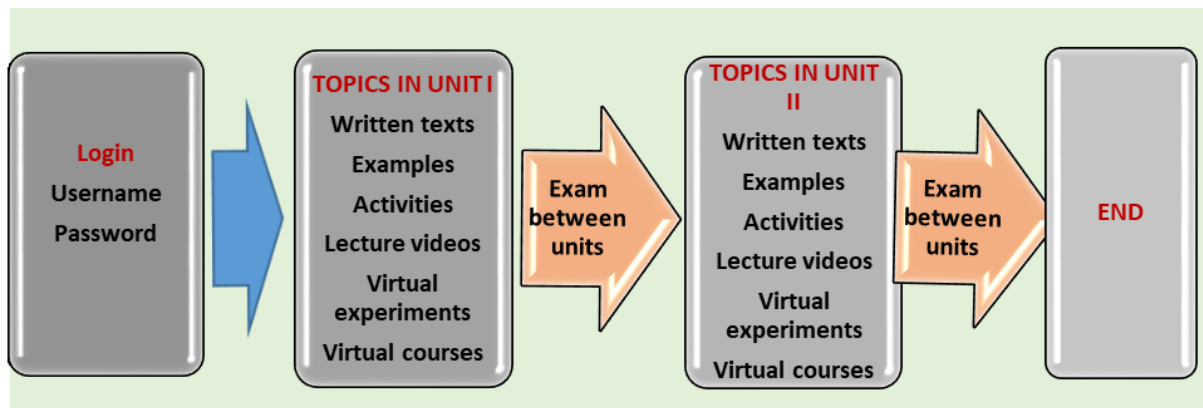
Login
Username
Password

TOPICS IN UNIT I
Written texts
Examples
Activities
Lecture videos
Virtual experiments
Virtual courses

Exam between units

TOPICS IN UNIT II
Written texts
Examples
Activities
Lecture videos
Virtual experiments
Virtual courses

Exam between units

END